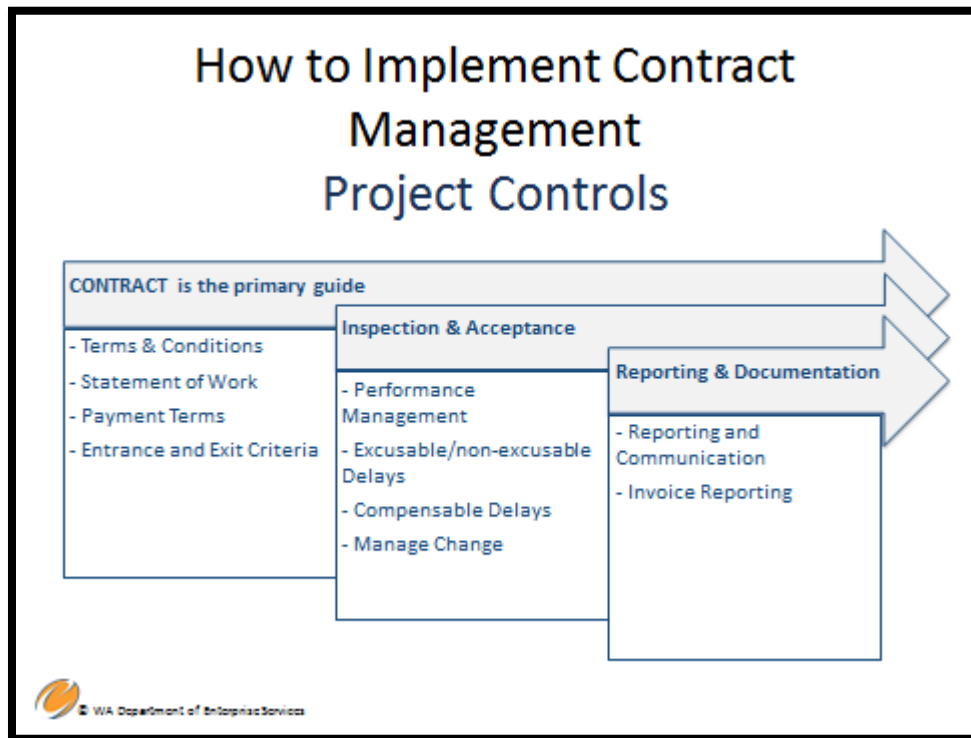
How to Implement Contract Management
Project Controls

CONTRACT is the primary guide

- Terms & Conditions
- Statement of Work
- Payment Terms
- Entrance and Exit Criteria

Inspection & Acceptance

- Performance Management
- Excusable/non-excusable Delays
- Compensable Delays
- Manage Change

Reporting & Documentation

- Reporting and Communication
- Invoice Reporting

© WA Department of Enterprise Services